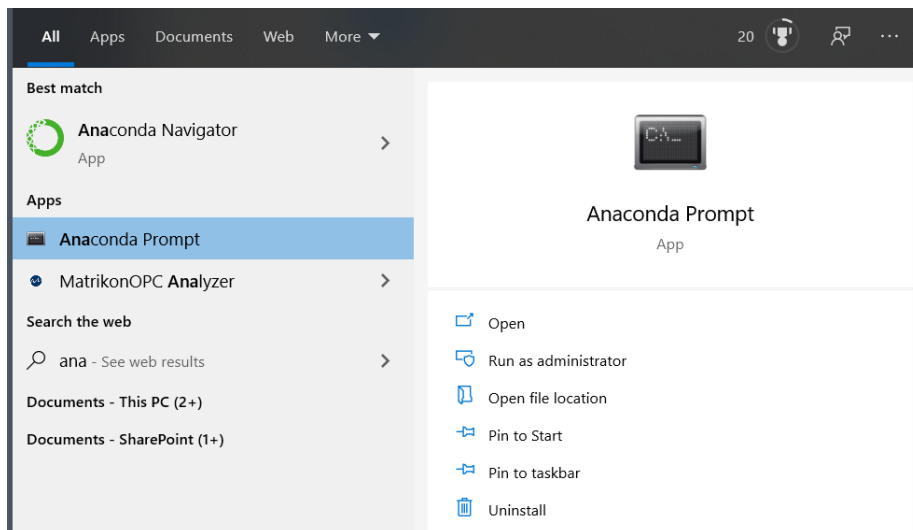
All Apps Documents Web More

20

Best match

Anaconda Navigator
App

Apps

Anaconda Prompt

MatrikonOPC Analyzer

Search the web

ana - See web results

Documents - This PC (2+)

Documents - SharePoint (1+)

C:\_

Anaconda Prompt
App

Open

Run as administrator

Open file location

Pin to Start

Pin to taskbar

Uninstall